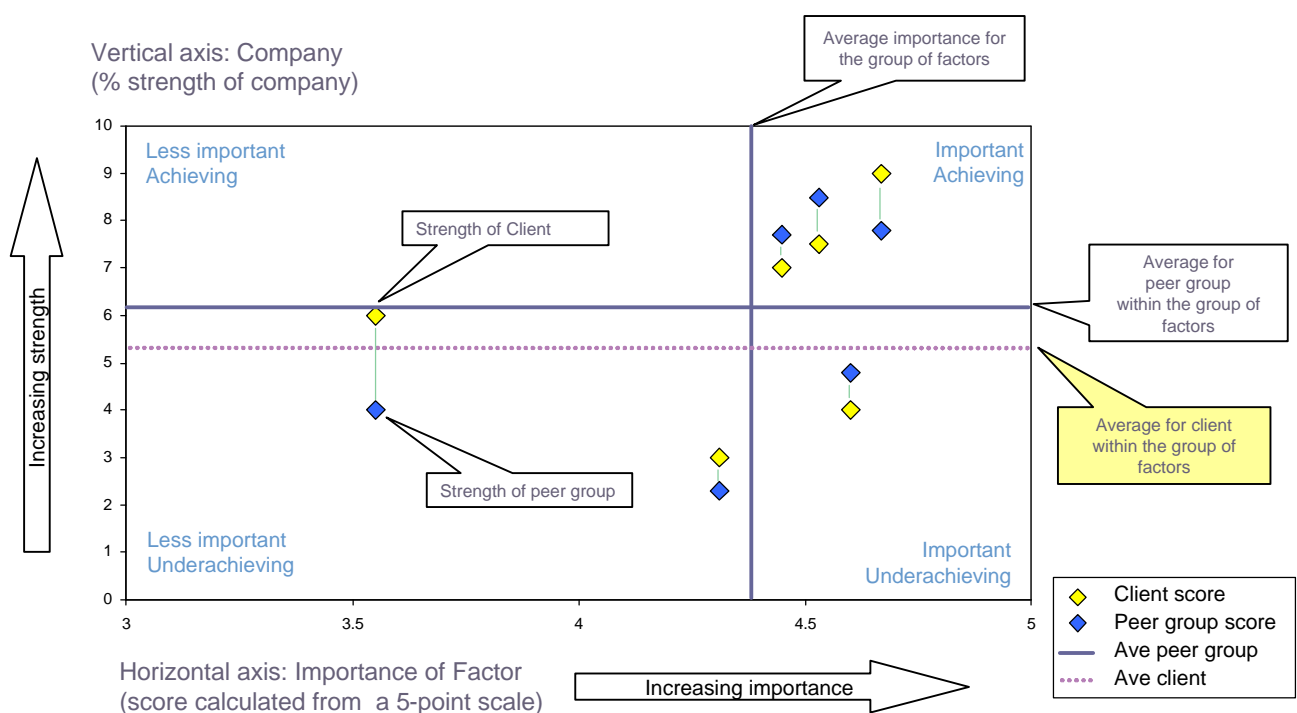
Vertical axis: Company
(% strength of company)

Average importance for the group of factors

10
9
8
7
6
5
4
3
2
1
0

Less important
Achieving

Important
Achieving

Strength of Client

Average for peer group within the group of factors

Increasing strength

Average for client within the group of factors

Strength of peer group

Less important
Underachieving

Important
Underachieving

3
3.5
4
4.5
5

Client score
Peer group score
Ave peer group
Ave client

Horizontal axis: Importance of Factor
(score calculated from a 5-point scale)

Increasing importance